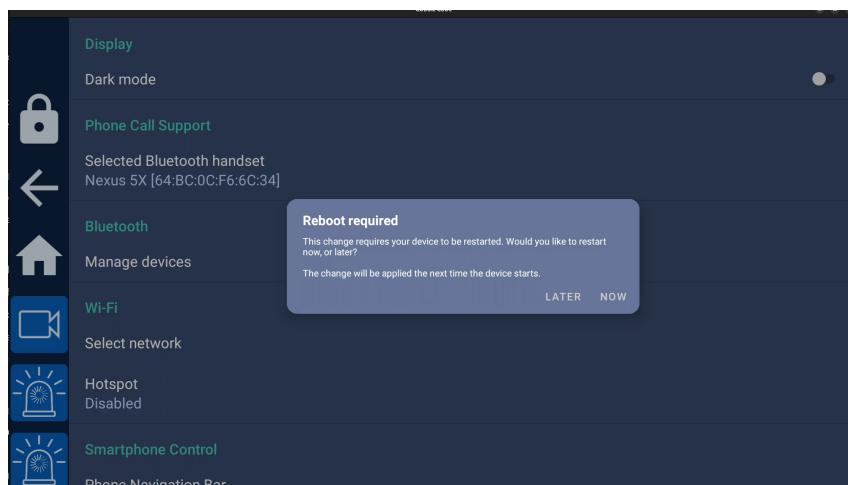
Display

Dark mode

Phone Call Support

Selected Bluetooth handset
Nexus 5X [64:BC:0C:F6:6C:34]

Bluetooth

Manage devices

Wi-Fi

Select network

Hotspot
Disabled

Smartphone Control

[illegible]

Reboot required

This change requires your device to be restarted. Would you like to restart now, or later?

The change will be applied the next time the device starts.

LATER NOW